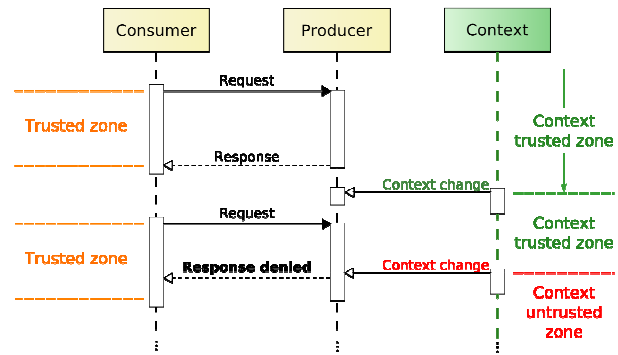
Consumer

Producer

Context

Request

Trusted zone

Response

Context trusted zone

Context change

Request

Context trusted zone

Trusted zone

Response denied

Context change

Context untrusted zone